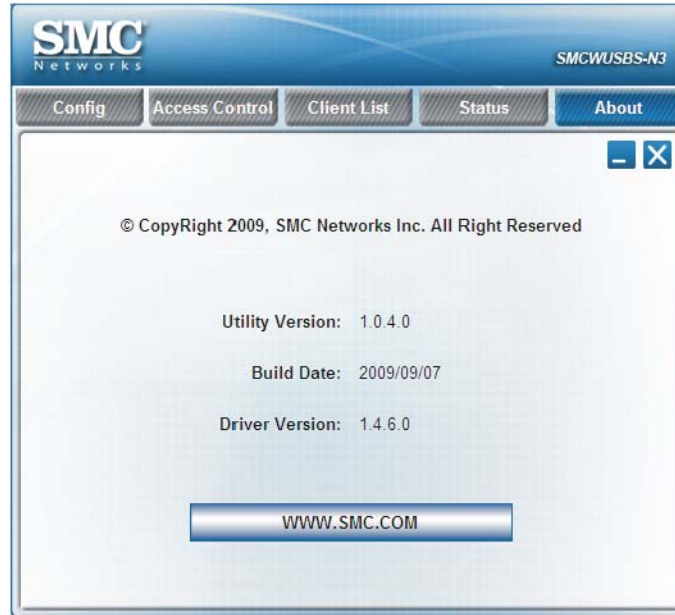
SMC
Networks

SMCWUSBS-N3

Config | Access Control | Client List | Status | About

© CopyRight 2009, SMC Networks Inc. All Right Reserved

Utility Version: 1.0.4.0

Build Date: 2009/09/07

Driver Version: 1.4.6.0

WWW.SMC.COM